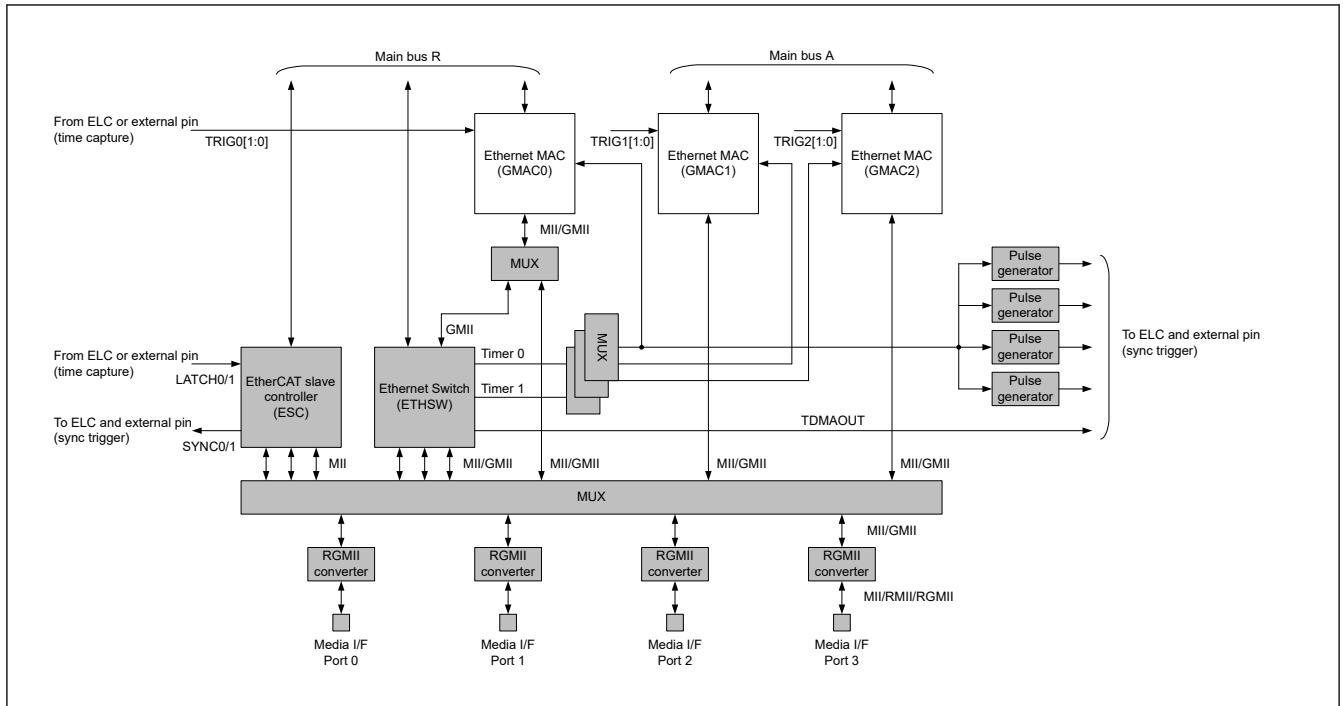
Main bus R

Main bus A

From ELC or external pin
(time capture)

TRIG0[1:0]

Ethernet MAC
(GMAC0)

TRIG1[1:0]

Ethernet MAC
(GMAC1)

TRIG2[1:0]

Ethernet MAC
(GMAC2)

MII/GMII

MUX

GMII

MUX

Pulse generator

Pulse generator

Pulse generator

Pulse generator

To ELC and external pin
(sync trigger)

From ELC or external pin
(time capture)

LATCH0/1

EtherCAT slave controller
(ESC)

Ethernet Switch
(ETHSW)

Timer 0

Timer 1

To ELC and external pin
(sync trigger)

SYNC0/1

TDMAOUT

MII

MII/GMII

MII/GMII

MII/GMII

MII/GMII

MUX

MII/GMII

RGMII converter

RGMII converter

RGMII converter

RGMII converter

MII/RMII/RGMII

Media I/F
Port 0

Media I/F
Port 1

Media I/F
Port 2

Media I/F
Port 3